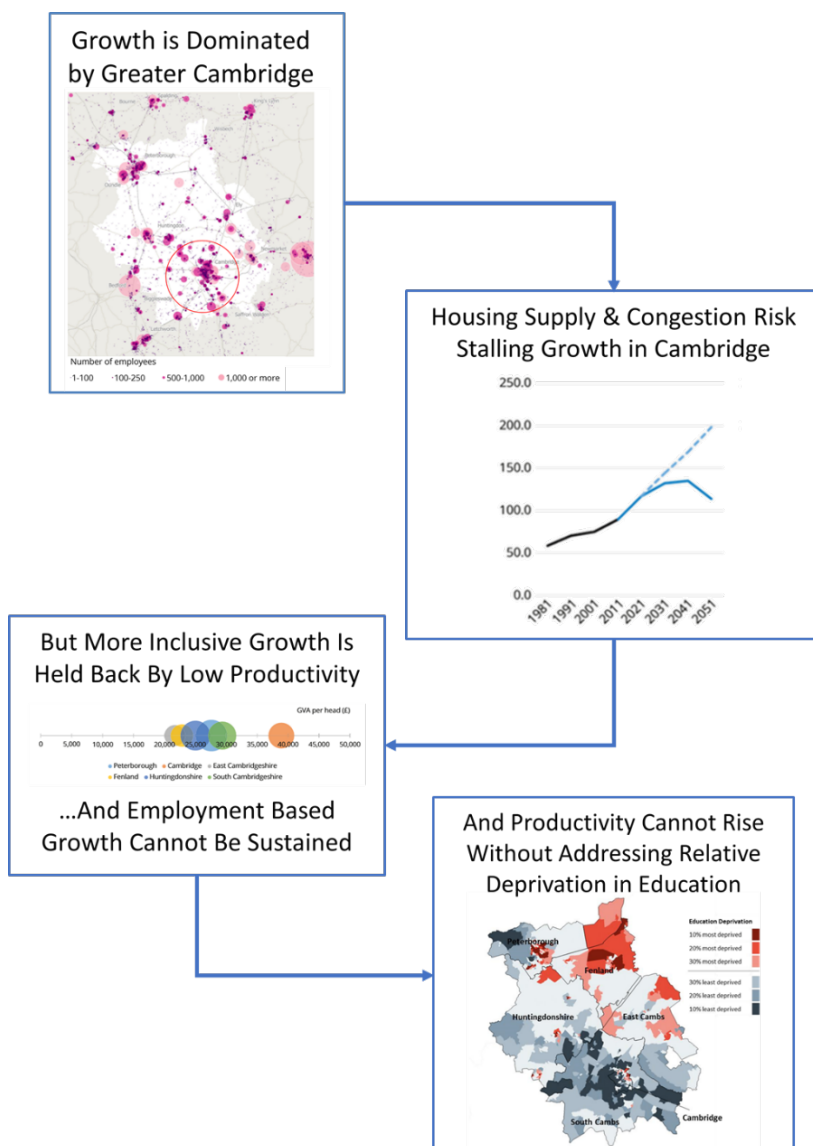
Growth is Dominated by Greater Cambridge

Number of employees
1-100 · 100-250 · 500-1,000 · 1,000 or more

Housing Supply & Congestion Risk Stalling Growth in Cambridge

250.0
200.0
150.0
100.0
50.0
0.0
1981 1991 2001 2011 2021 2031 2041 2051

But More Inclusive Growth Is Held Back By Low Productivity

GVA per head (£)
0 5,000 10,000 15,000 20,000 25,000 30,000 35,000 40,000 45,000 50,000
Peterborough Cambridge East Cambridgeshire
Fenland Huntingdonshire South Cambridgeshire

...And Employment Based Growth Cannot Be Sustained

And Productivity Cannot Rise Without Addressing Relative Deprivation in Education

Education Deprivation
10% most deprived
20% most deprived
30% most deprived
30% least deprived
20% least deprived
10% least deprived

Peterborough
Fenland
Huntingdonshire
East Cambs
Cambridge
South Cambs